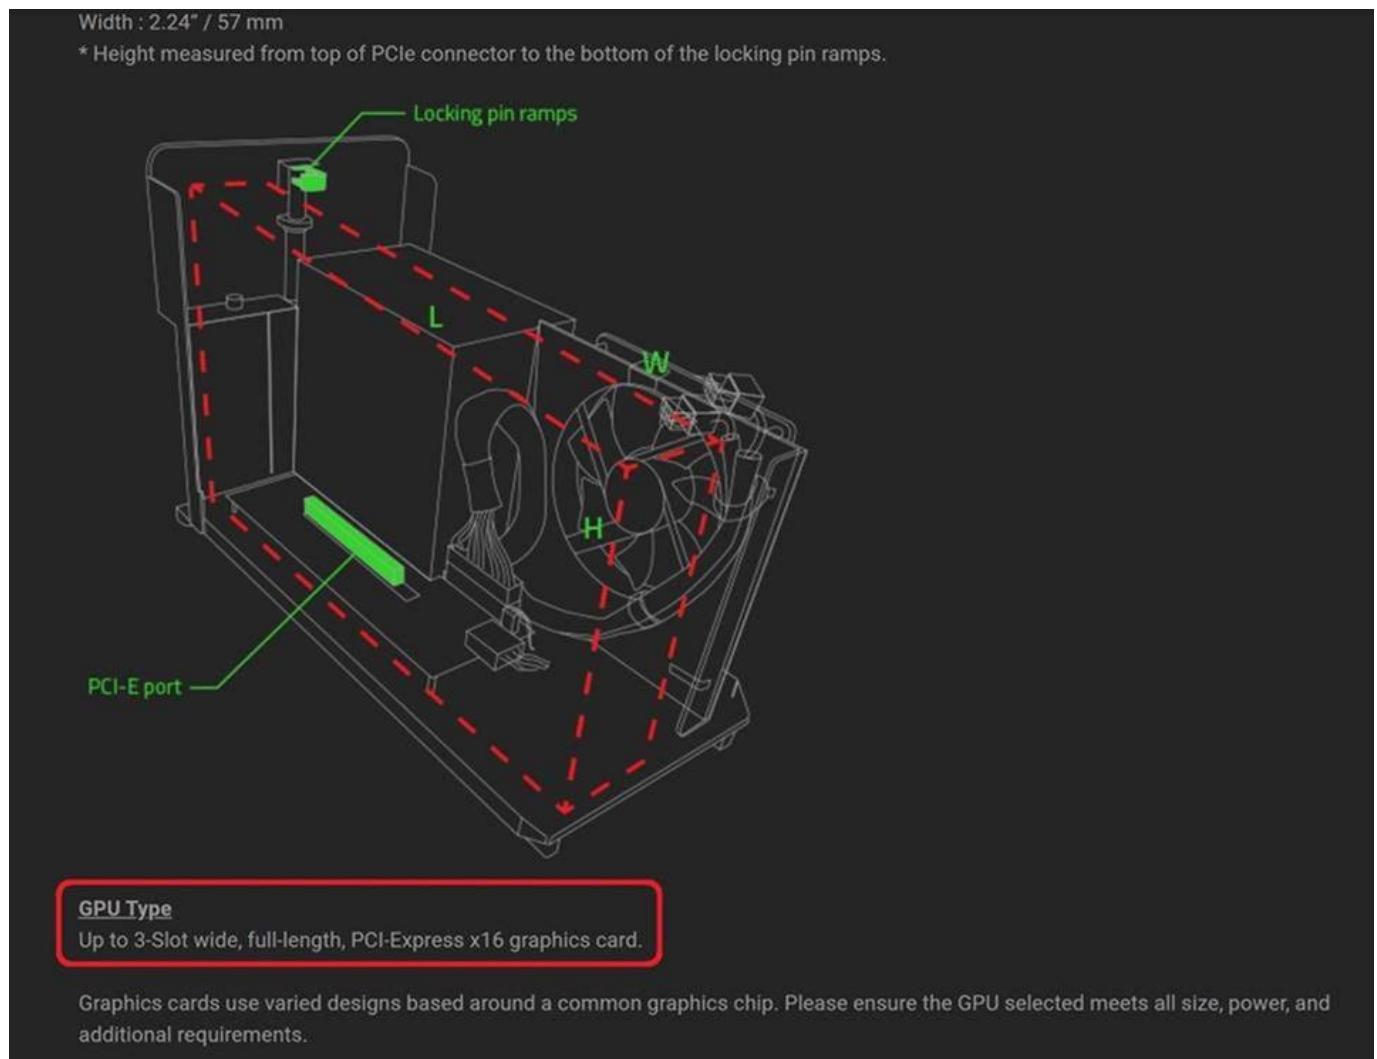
Width : 2.24" / 57 mm
* Height measured from top of PCIe connector to the bottom of the locking pin ramps.

Locking pin ramps

L

W

H

PCI-E port

GPU Type
Up to 3-Slot wide, full-length, PCI-Express x16 graphics card.

Graphics cards use varied designs based around a common graphics chip. Please ensure the GPU selected meets all size, power, and additional requirements.